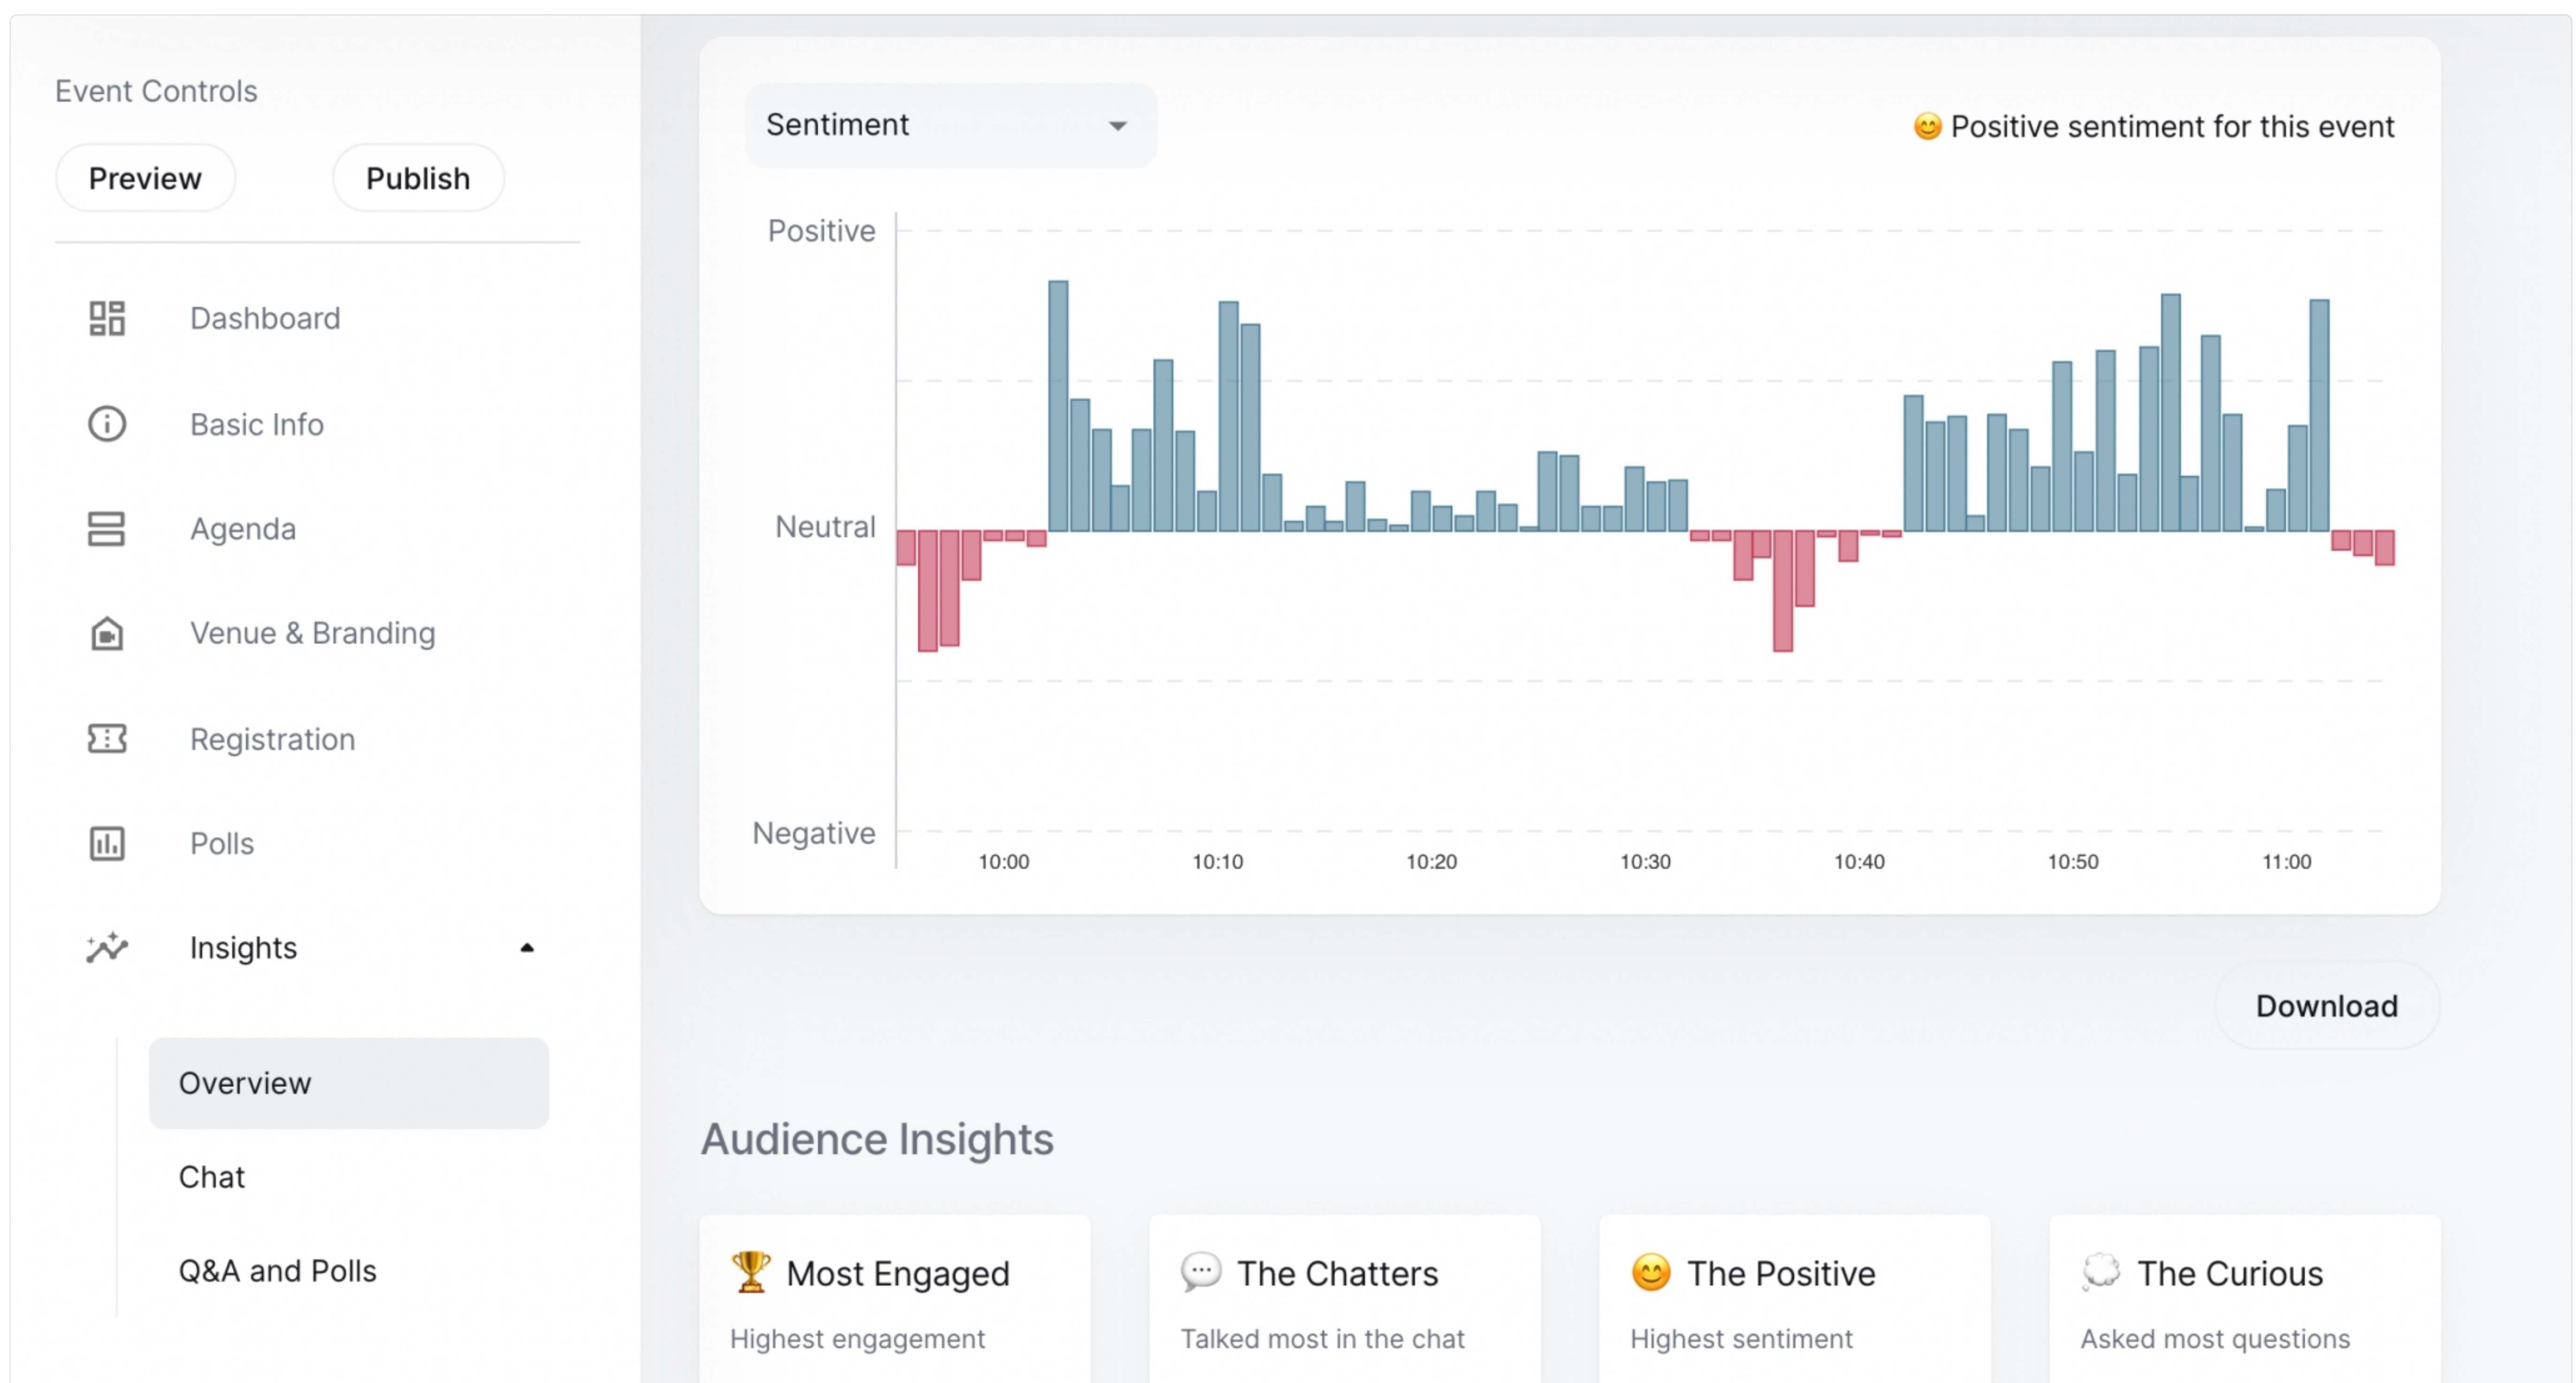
Event Controls

Preview

Publish

Dashboard

Basic Info

Agenda

Venue & Branding

Registration

Polls

Insights

Overview

Chat

Q&A and Polls

Sentiment

😊 Positive sentiment for this event

Positive

Neutral

Negative

10:00 10:10 10:20 10:30 10:40 10:50 11:00

Download

Audience Insights

🏆 Most Engaged
Highest engagement

💬 The Chatters
Talked most in the chat

😊 The Positive
Highest sentiment

💭 The Curious
Asked most questions